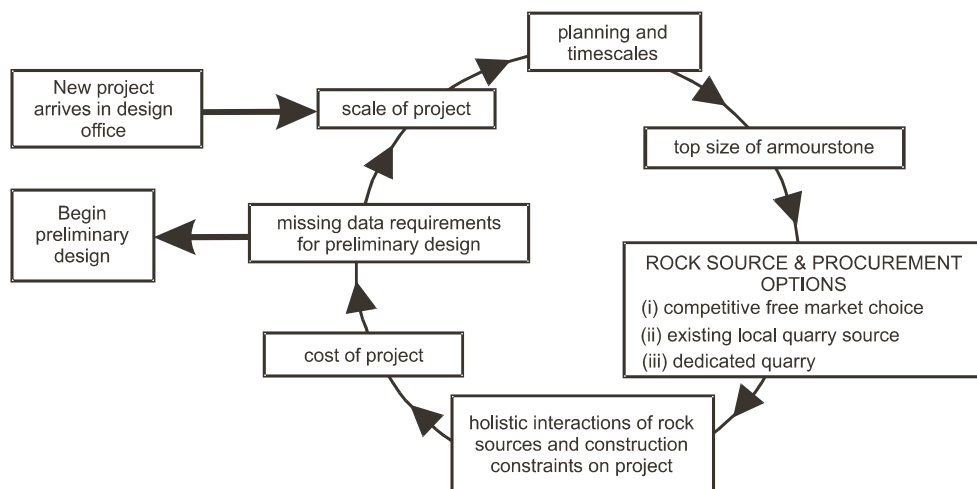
New project arrives in design office

scale of project

planning and timescales

top size of armourstone

ROCK SOURCE & PROCUREMENT OPTIONS
(i) competitive free market choice
(ii) existing local quarry source
(iii) dedicated quarry

holistic interactions of rock sources and construction constraints on project

cost of project

missing data requirements for preliminary design

Begin preliminary design